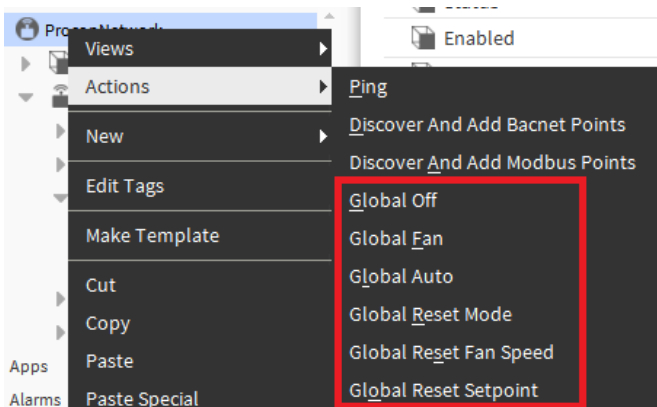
ProsenNetwork
Enabled
Views
Actions
Ping
Discover And Add Bacnet Points
Discover And Add Modbus Points
New
Edit Tags
Global Off
Global Fan
Make Template
Global Auto
Cut
Global Reset Mode
Copy
Global Reset Fan Speed
Paste
Global Reset Setpoint
Paste Special
Apps
Alarms